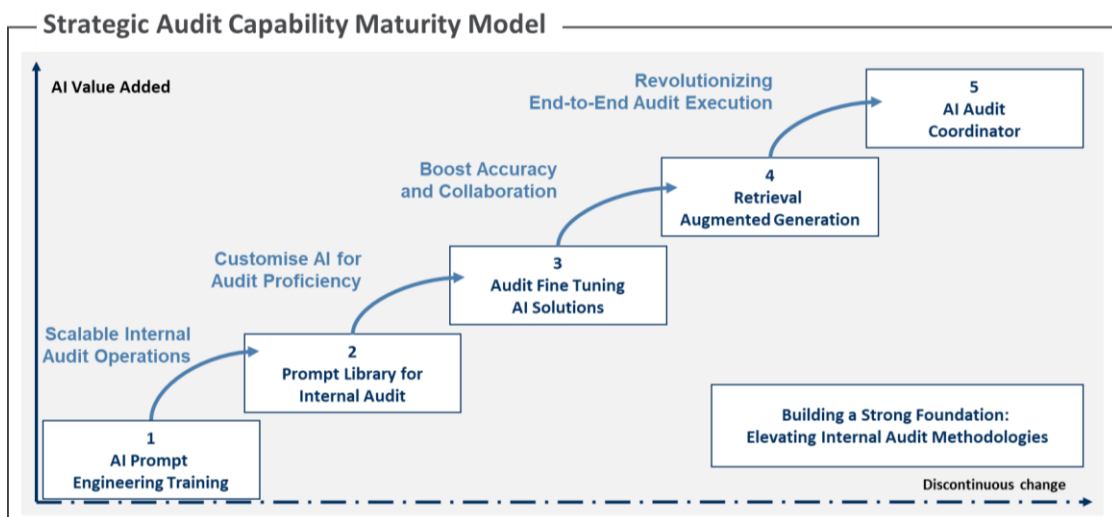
Strategic Audit Capability Maturity Model

AI Value Added

Revolutionizing End-to-End Audit Execution

5
AI Audit Coordinator

Boost Accuracy and Collaboration

4
Retrieval Augmented Generation

Customise AI for Audit Proficiency

3
Audit Fine Tuning AI Solutions

Scalable Internal Audit Operations

2
Prompt Library for Internal Audit

1
AI Prompt Engineering Training

Building a Strong Foundation: Elevating Internal Audit Methodologies

Discontinuous change